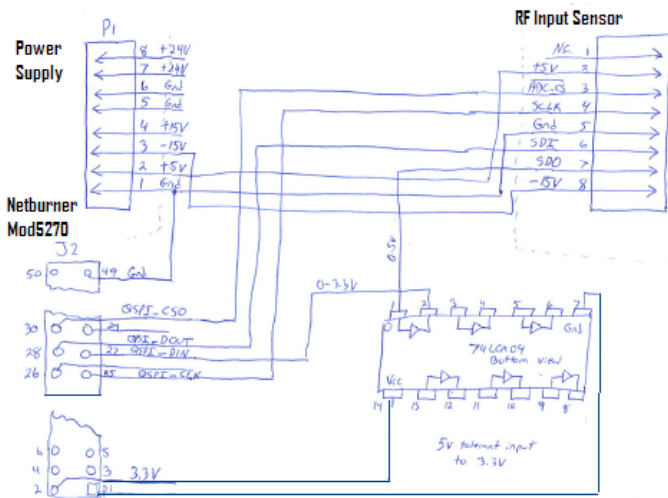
P1

Power Supply

8 +24V
7 +24V
6 Gnd
5 Gnd
4 +15V
3 -15V
2 +5V
1 Gnd

RF Input Sensor

NC 1
+5V 2
ADC-CS 3
SCLK 4
Gnd 5
SDI 6
SDO 7
-15V 8

Netburner Mod5270

J2

50 49 Gnd

0-5V

0-3.3V

QSPI_CS0
30 29
QSPI_DOUT
28 27 QSPI_DIN
26 25 QSPI_CLK

1 2 3 4 5 6 7
Gnd
74LCX04
Bottom view
Vcc
14 13 12 11 10 9 8

6 5
4 3 3.3V
2 1

5V tolerant input to 3.3V